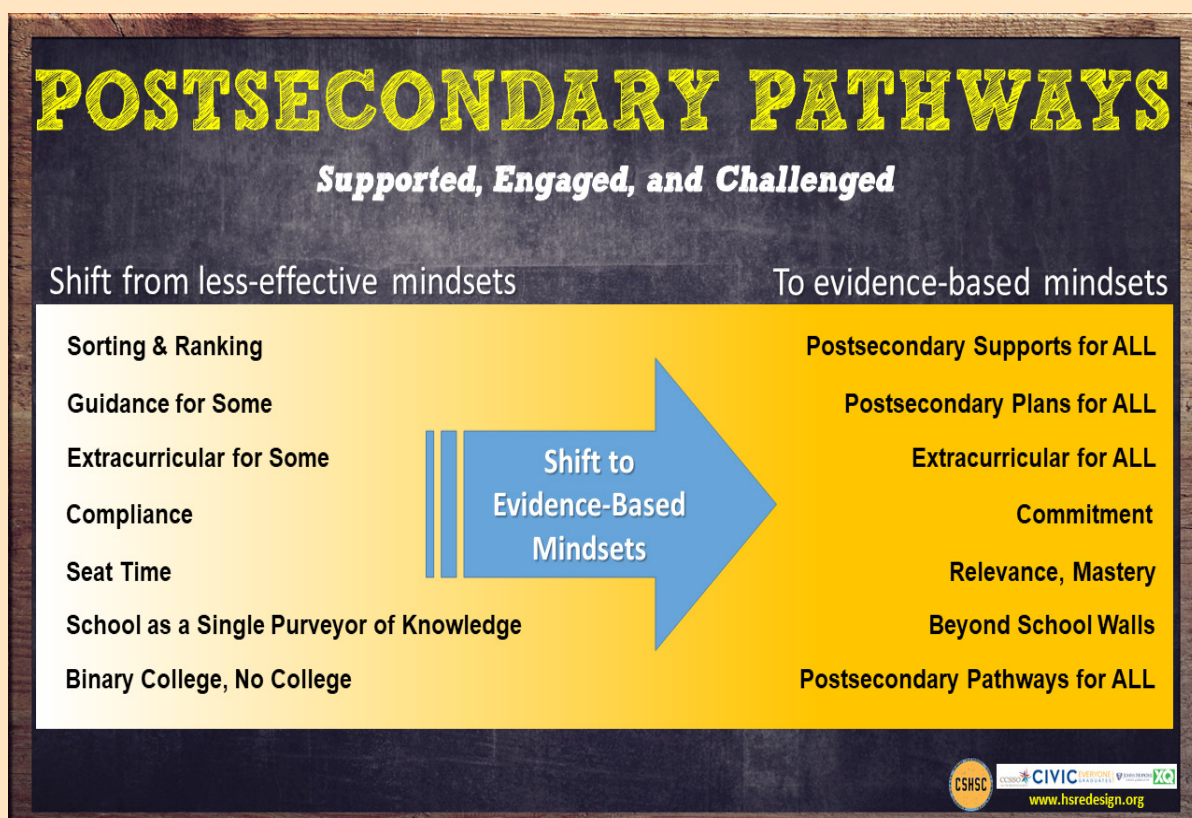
POSTSECONDARY PATHWAYS

Supported, Engaged, and Challenged

Shift from less-effective mindsets

To evidence-based mindsets

Sorting & Ranking

Guidance for Some

Extracurricular for Some

Compliance

Seat Time

School as a Single Purveyor of Knowledge

Binary College, No College

Shift to Evidence-Based Mindsets

Postsecondary Supports for ALL

Postsecondary Plans for ALL

Extracurricular for ALL

Commitment

Relevance, Mastery

Beyond School Walls

Postsecondary Pathways for ALL

CSHSC

CCSSO CIVIC EVERYONE GRADUATES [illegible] XQ

www.hsredesign.org